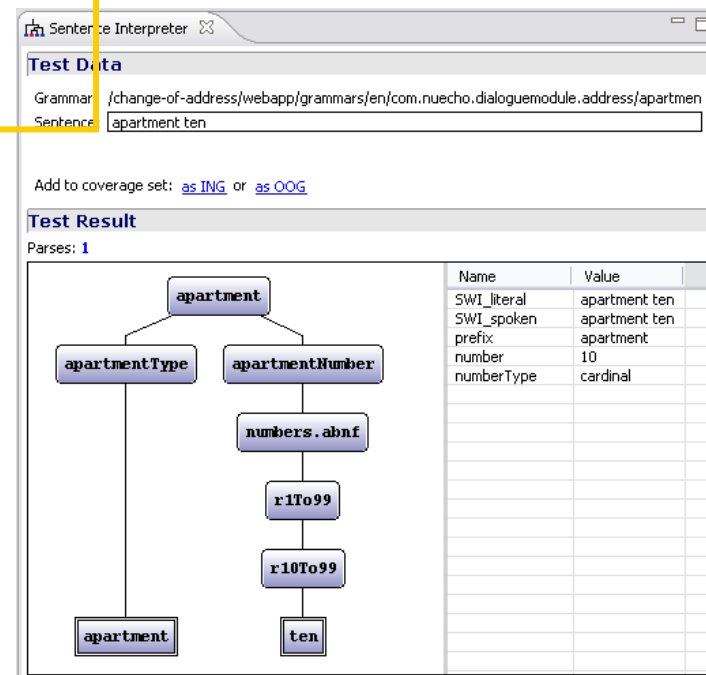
Sentence Interpreter

Test Data

Grammar: /change-of-address/webapp/grammars/en/com.nuecho.dialoguemodule.address/apartmen

Sentence: apartment ten

Add to coverage set: as ING or as OOG

Test Result

Parses: 1

apartment

apartmentType

apartmentNumber

numbers.abnf

r1To99

r10To99

apartment

ten

| Name | Value |
|---|---|
| SWI_literal | apartment ten |
| SWI_spoken | apartment ten |
| prefix | apartment |
| number | 10 |
| numberType | cardinal |